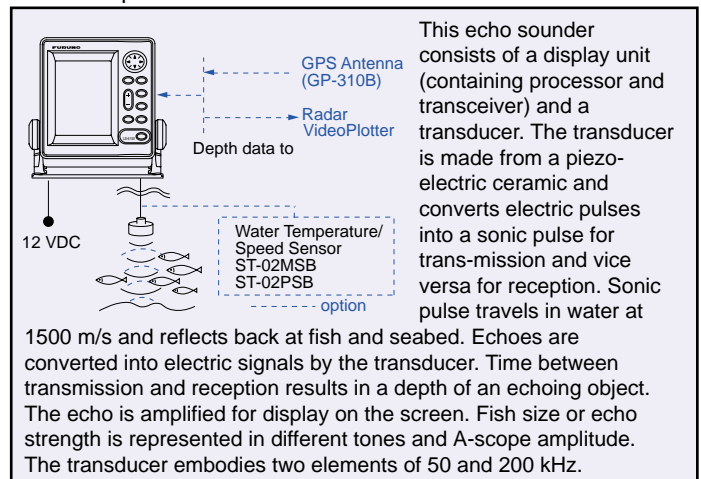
FURUNO

GPS Antenna (GP-310B)

Radar VideoPlotter

Depth data to

12 VDC

Water Temperature/ Speed Sensor ST-02MSB ST-02PSB

option

This echo sounder consists of a display unit (containing processor and transceiver) and a transducer. The transducer is made from a piezoelectric ceramic and converts electric pulses into a sonic pulse for trans-mission and vice versa for reception. Sonic pulse travels in water at 1500 m/s and reflects back at fish and seabed. Echoes are converted into electric signals by the transducer. Time between transmission and reception results in a depth of an echoing object. The echo is amplified for display on the screen. Fish size or echo strength is represented in different tones and A-scope amplitude. The transducer embodies two elements of 50 and 200 kHz.